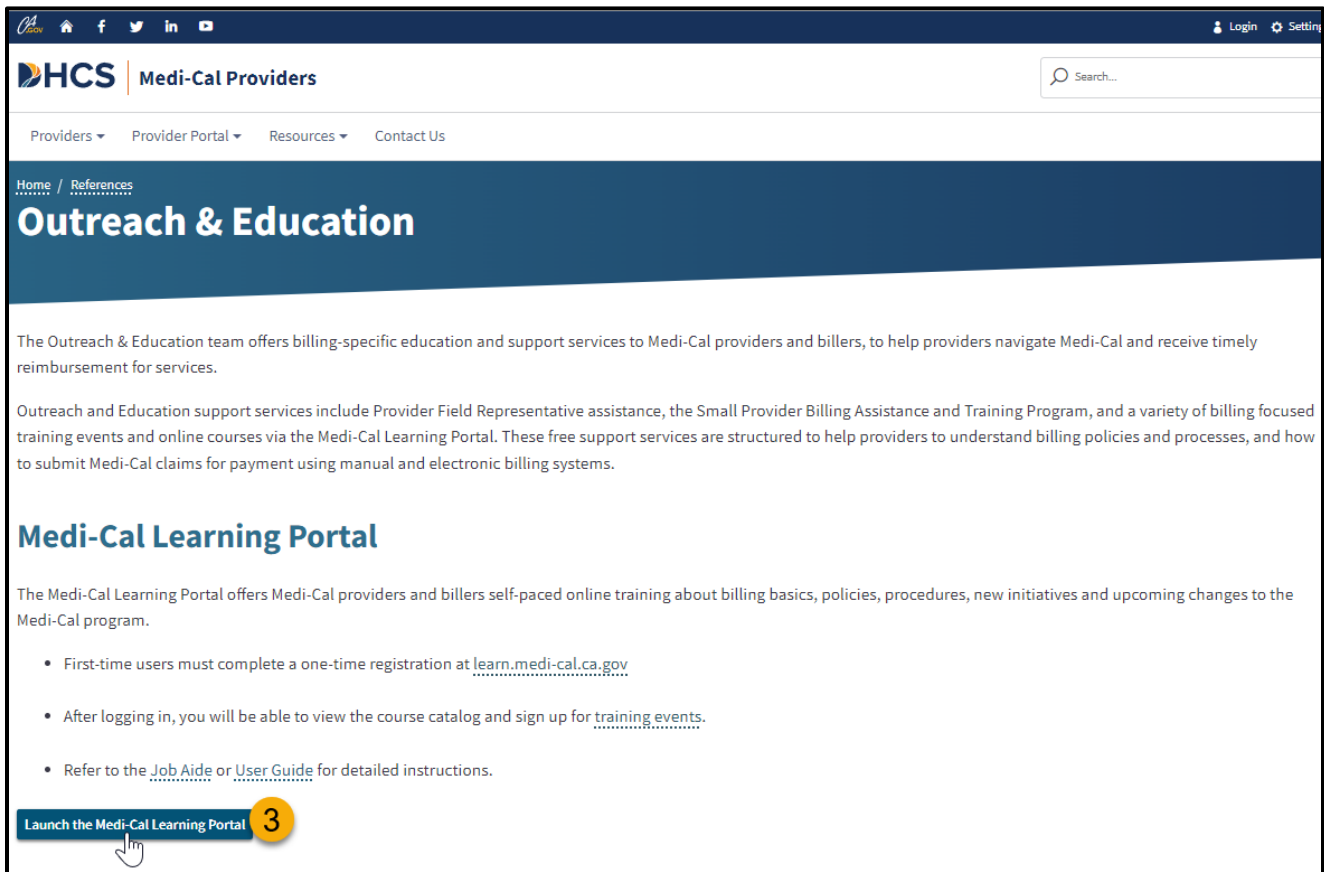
CA.GOV

Login Setting

DHCS Medi-Cal Providers

Search...

Providers ▾ Provider Portal ▾ Resources ▾ Contact Us

Home / References

Outreach & Education

The Outreach & Education team offers billing-specific education and support services to Medi-Cal providers and billers, to help providers navigate Medi-Cal and receive timely reimbursement for services.

Outreach and Education support services include Provider Field Representative assistance, the Small Provider Billing Assistance and Training Program, and a variety of billing focused training events and online courses via the Medi-Cal Learning Portal. These free support services are structured to help providers to understand billing policies and processes, and how to submit Medi-Cal claims for payment using manual and electronic billing systems.

Medi-Cal Learning Portal

The Medi-Cal Learning Portal offers Medi-Cal providers and billers self-paced online training about billing basics, policies, procedures, new initiatives and upcoming changes to the Medi-Cal program.

- First-time users must complete a one-time registration at learn.medi-cal.ca.gov
- After logging in, you will be able to view the course catalog and sign up for training events.
- Refer to the Job Aide or User Guide for detailed instructions.

Launch the Medi-Cal Learning Portal

3